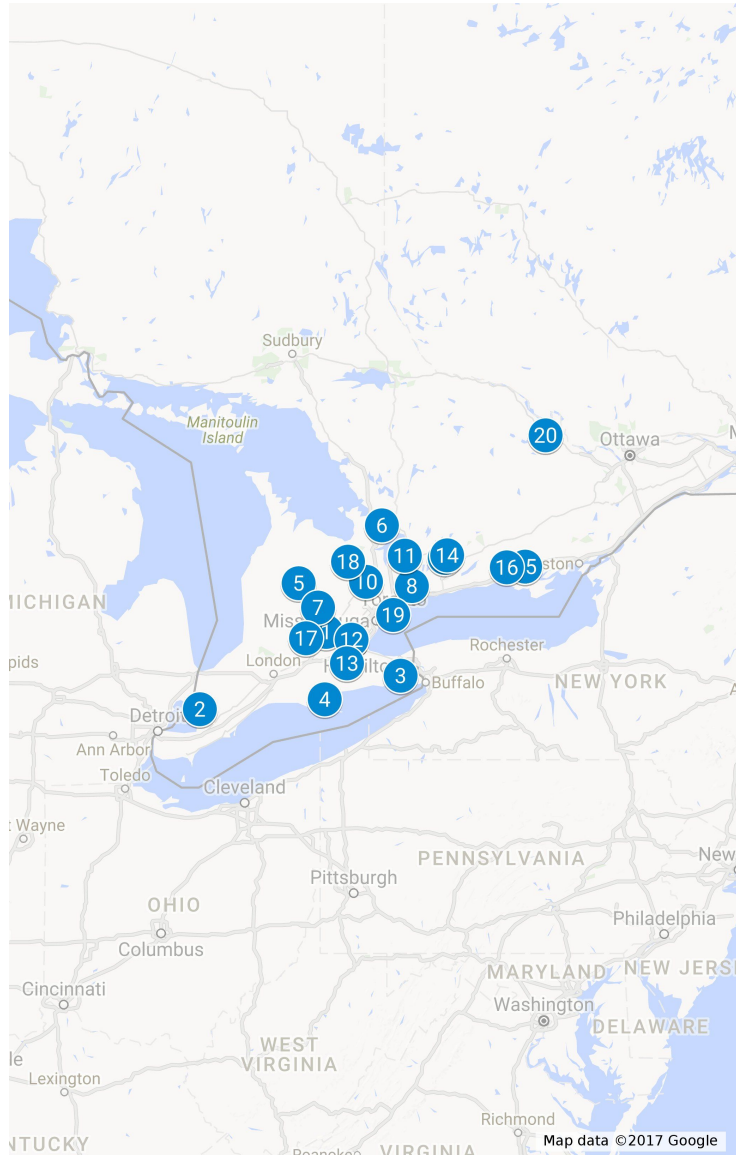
Sudbury
Manitoulin Island
20
Ottawa
M
6
18
11
14
16
5
10
8
5
MICHIGAN
7
19
17
12
Rochester
pids
London
13
3
Buffalo
NEW YORK
2
4
Detroit
Ann Arbor
Toledo
Cleveland
t Wayne
PENNSYLVANIA
New
Pittsburgh
OHIO
Philadelphia
Columbus
Cincinnati
MARYLAND
NEW JERS
Washington
DELAWARE
WEST VIRGINIA
le
Lexington
Richmond
NTUCKY
VIRGINIA
Map data ©2017 Google